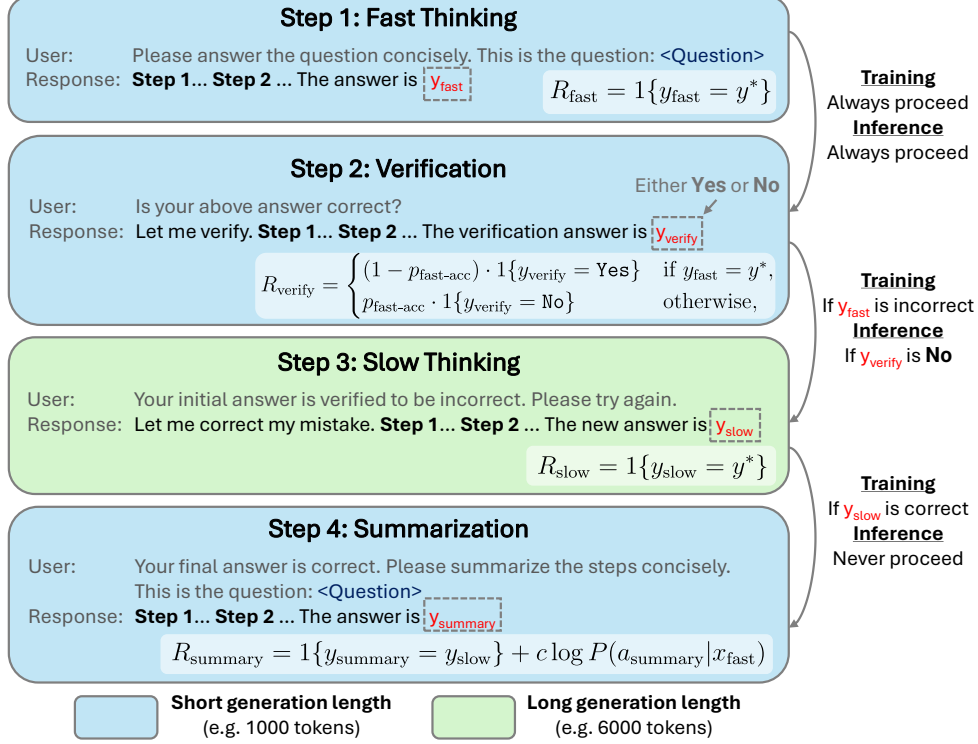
Step 1: Fast Thinking

User: Please answer the question concisely. This is the question: <Question>
Response: **Step 1**... **Step 2** ... The answer is $y_{\text{fast}}$

$R_{\text{fast}} = 1\{y_{\text{fast}} = y^*\}$

Training
Always proceed
Inference
Always proceed

Step 2: Verification

Either **Yes** or **No**

User: Is your above answer correct?
Response: Let me verify. **Step 1**... **Step 2** ... The verification answer is $y_{\text{verify}}$

$R_{\text{verify}} = \begin{cases} (1 - p_{\text{fast-acc}}) \cdot 1\{y_{\text{verify}} = \texttt{Yes}\} & \text{if } y_{\text{fast}} = y^*, \\ p_{\text{fast-acc}} \cdot 1\{y_{\text{verify}} = \texttt{No}\} & \text{otherwise,} \end{cases}$

Training
If $y_{\text{fast}}$ is incorrect
Inference
If $y_{\text{verify}}$ is **No**

Step 3: Slow Thinking

User: Your initial answer is verified to be incorrect. Please try again.
Response: Let me correct my mistake. **Step 1**... **Step 2** ... The new answer is $y_{\text{slow}}$

$R_{\text{slow}} = 1\{y_{\text{slow}} = y^*\}$

Training
If $y_{\text{slow}}$ is correct
Inference
Never proceed

Step 4: Summarization

User: Your final answer is correct. Please summarize the steps concisely. This is the question: <Question>
Response: **Step 1**... **Step 2** ... The answer is $y_{\text{summary}}$

$R_{\text{summary}} = 1\{y_{\text{summary}} = y_{\text{slow}}\} + c \log P(a_{\text{summary}} | x_{\text{fast}})$

**Short generation length**
(e.g. 1000 tokens)

**Long generation length**
(e.g. 6000 tokens)